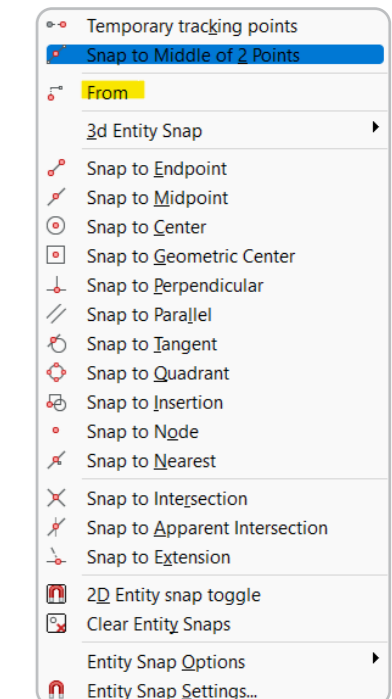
Temporary tracking points
Snap to Middle of 2 Points

From

3d Entity Snap

Snap to Endpoint
Snap to Midpoint
Snap to Center
Snap to Geometric Center
Snap to Perpendicular
Snap to Parallel
Snap to Tangent
Snap to Quadrant
Snap to Insertion
Snap to Node
Snap to Nearest

Snap to Intersection
Snap to Apparent Intersection
Snap to Extension

2D Entity snap toggle
Clear Entity Snaps

Entity Snap Options
Entity Snap Settings...